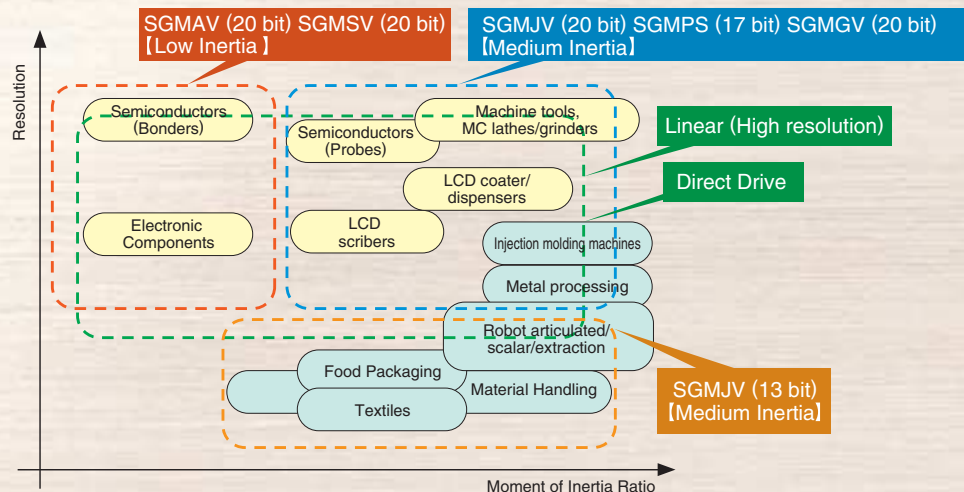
SGMAV (20 bit) SGMSV (20 bit)
【Low Inertia】

SGMJV (20 bit) SGMPS (17 bit) SGMGV (20 bit)
【Medium Inertia】

Resolution

Semiconductors (Bonders)

Machine tools, MC lathes/grinders

Semiconductors (Probes)

Linear (High resolution)

LCD coater/ dispensers

Direct Drive

Electronic Components

LCD scribers

Injection molding machines

Metal processing

Robot articulated/ scalar/extraction

Food Packaging

Material Handling

Textiles

SGMJV (13 bit)
【Medium Inertia】

Moment of Inertia Ratio